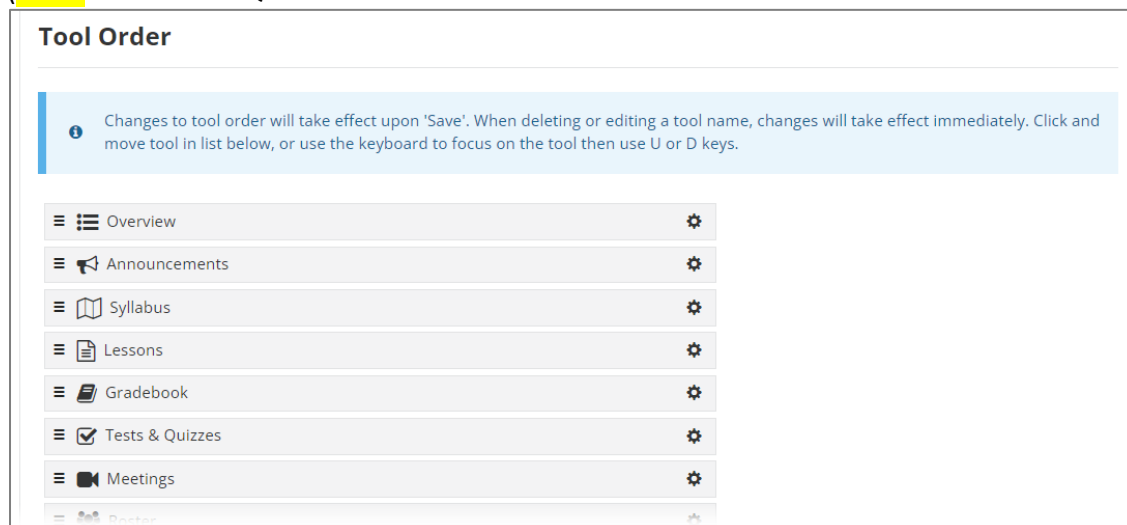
Tool Order

Changes to tool order will take effect upon 'Save'. When deleting or editing a tool name, changes will take effect immediately. Click and move tool in list below, or use the keyboard to focus on the tool then use U or D keys.

Overview

Announcements

Syllabus

Lessons

Gradebook

Tests & Quizzes

Meetings

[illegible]